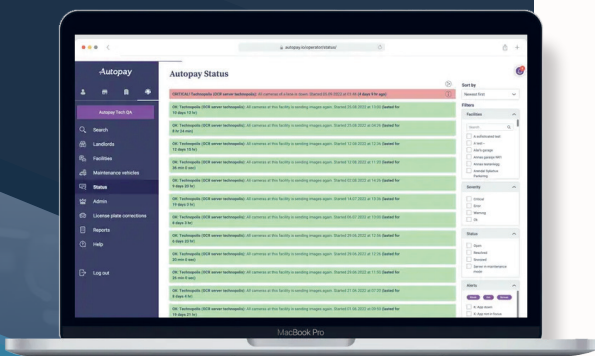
autopay.io/operator/status/

Autopay

Autopay Tech QA

Search
Landlords
Facilities
Maintenance vehicles
Status
Admin
License plate corrections
Reports
Help

Log out

Autopay Status

CRITICAL! Technopolis (OCR server technopolis): All cameras of a line is down. Started 05.09.2022 at 07:36 (4 days 9 hr ago)

OK: Technopolis (OCR server technopolis): All cameras at this facility is sending images again. Started 23.08.2022 at 13:00 (lasted for 15 days 13 hr)

OK: Technopolis (OCR server technopolis): All cameras at this facility is sending images again. Started 23.08.2022 at 06:00 (lasted for 8 hr 24 min)

OK: Technopolis (OCR server technopolis): All cameras at this facility is sending images again. Started 12.08.2022 at 12:36 (lasted for 12 days 13 hr)

OK: Technopolis (OCR server technopolis): All cameras at this facility is sending images again. Started 12.08.2022 at 11:00 (lasted for 38 min 8 sec)

OK: Technopolis (OCR server technopolis): All cameras at this facility is sending images again. Started 02.08.2022 at 14:25 (lasted for 9 days 22 hr)

OK: Technopolis (OCR server technopolis): All cameras at this facility is sending images again. Started 14.07.2022 at 10:26 (lasted for 19 days 2 hr)

OK: Technopolis (OCR server technopolis): All cameras at this facility is sending images again. Started 06.07.2022 at 10:00 (lasted for 8 days 0 hr)

OK: Technopolis (OCR server technopolis): All cameras at this facility is sending images again. Started 29.06.2022 at 12:36 (lasted for 6 days 22 hr)

OK: Technopolis (OCR server technopolis): All cameras at this facility is sending images again. Started 29.06.2022 at 11:00 (lasted for 20 min 0 sec)

OK: Technopolis (OCR server technopolis): All cameras at this facility is sending images again. Started 29.06.2022 at 10:00 (lasted for 36 min 0 sec)

OK: Technopolis (OCR server technopolis): All cameras at this facility is sending images again. Started 21.06.2022 at 07:20 (lasted for 8 days 4 hr)

OK: Technopolis (OCR server technopolis): All cameras at this facility is sending images again. Started 01.06.2022 at 09:55 (lasted for 19 days 21 hr)

Sort by
Newest first

Filters
Facilities
Search
A without end test
A test
Alan's garage
Almaz garage WIP
Amsea bubbelburg
Asende Ugbebo Parkering

Severity
Critical
Error
Warning
OK

Status
Open
Resolved
Snoozed
Ignore in maintenance mode

Alerts
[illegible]
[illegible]

MacBook Pro